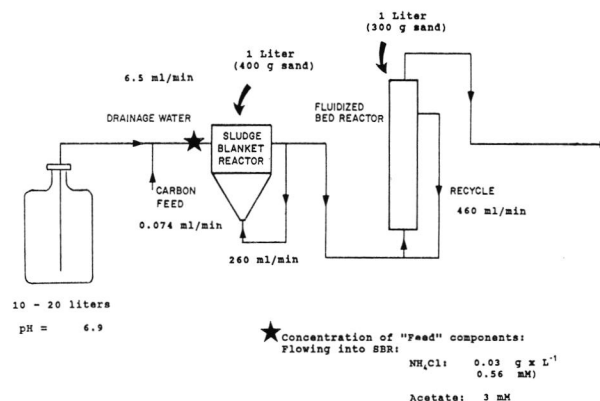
1 Liter
(300 g sand)

1 Liter
(400 g sand)

6.5 ml/min

DRAINAGE WATER

SLUDGE BLANKET REACTOR

FLUIDIZED BED REACTOR

CARBON FEED

0.074 ml/min

RECYCLE

460 ml/min

260 ml/min

10 - 20 liters

pH = 6.9

Concentration of "Feed" components:
Flowing into SBR:

$NH_4Cl$: 0.03 g x $L^{-1}$
0.56 mM)

Acetate: 3 mM